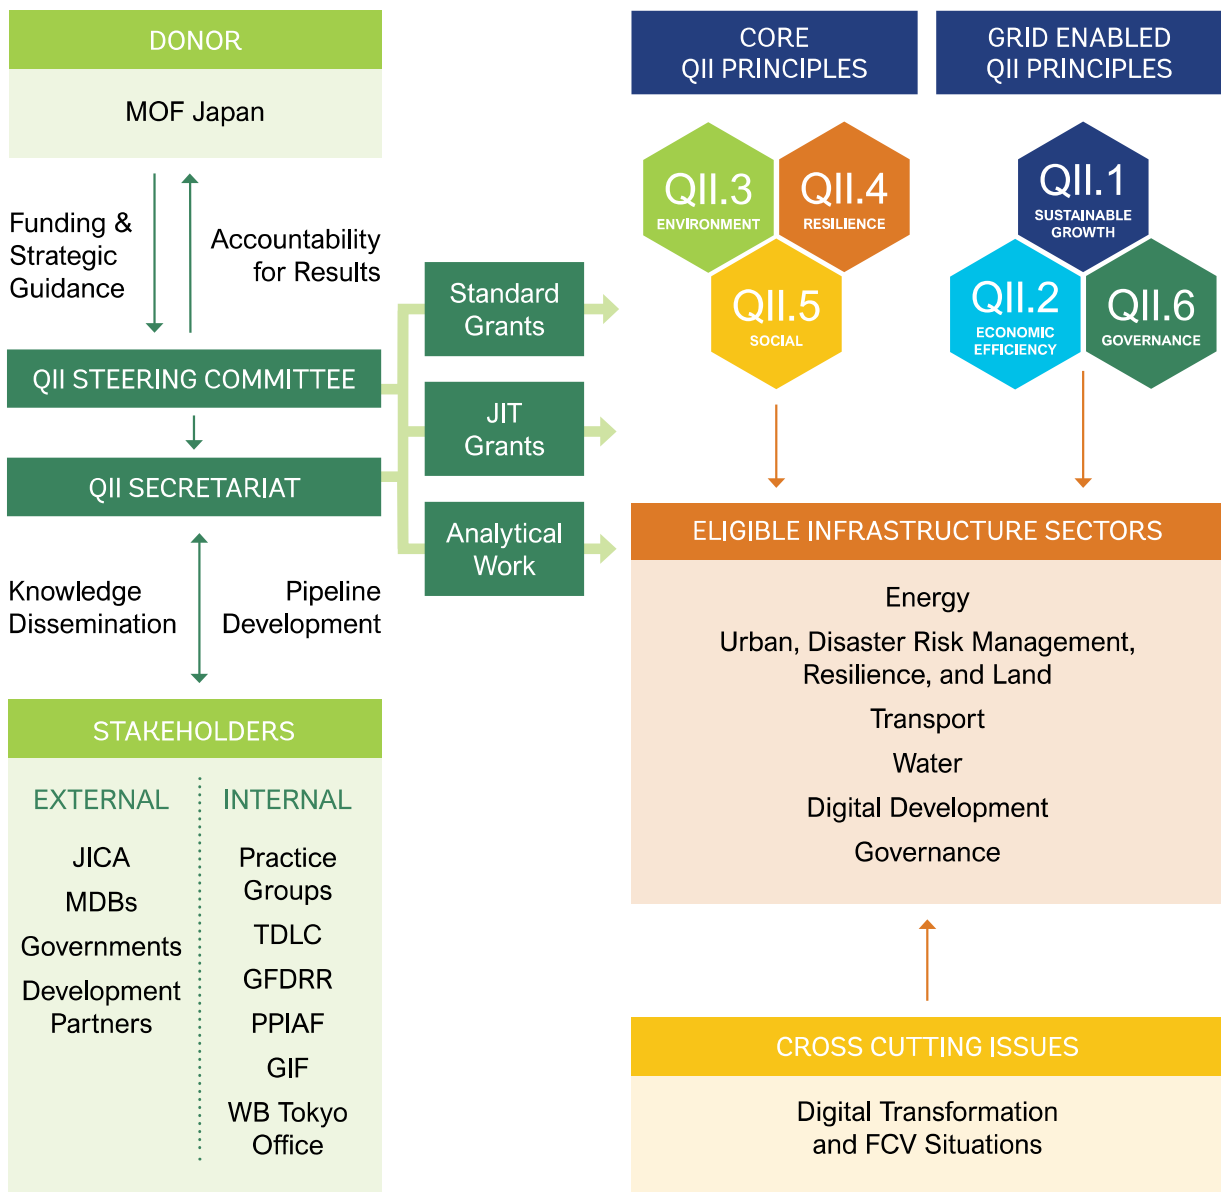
DONOR

MOF Japan

Funding & Strategic Guidance

Accountability for Results

QII STEERING COMMITTEE

QII SECRETARIAT

Knowledge Dissemination

Pipeline Development

STAKEHOLDERS

EXTERNAL

JICA
MDBs
Governments
Development Partners

INTERNAL

Practice Groups
TDLC
GFDRR
PPIAF
GIF
WB Tokyo Office

Standard Grants

JIT Grants

Analytical Work

CORE QII PRINCIPLES

GRID ENABLED QII PRINCIPLES

QII.3 ENVIRONMENT

QII.4 RESILIENCE

QII.5 SOCIAL

QII.1 SUSTAINABLE GROWTH

QII.2 ECONOMIC EFFICIENCY

QII.6 GOVERNANCE

ELIGIBLE INFRASTRUCTURE SECTORS

Energy
Urban, Disaster Risk Management, Resilience, and Land
Transport
Water
Digital Development
Governance

CROSS CUTTING ISSUES

Digital Transformation and FCV Situations